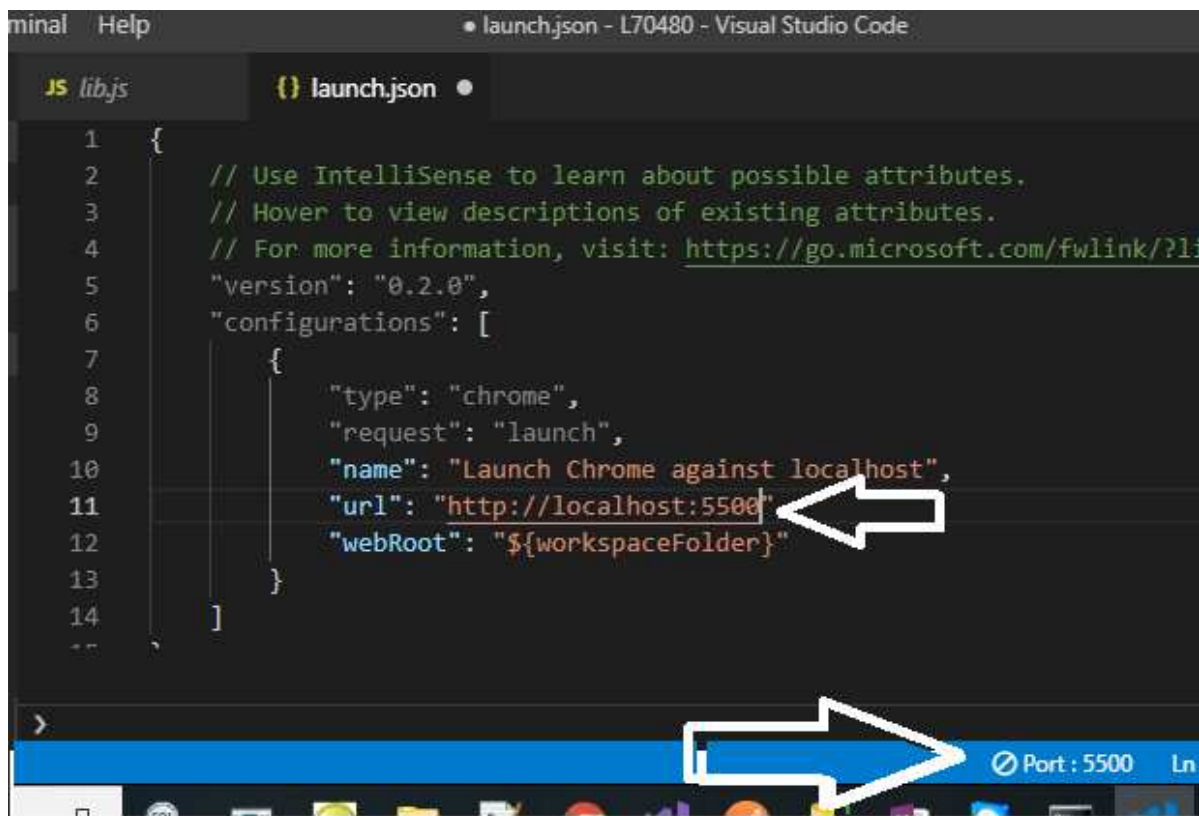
minal Help

● launch.json - L70480 - Visual Studio Code

JS lib.js

{} launch.json ●

1 {
2 // Use IntelliSense to learn about possible attributes.
3 // Hover to view descriptions of existing attributes.
4 // For more information, visit: https://go.microsoft.com/fwlink/?li
5 "version": "0.2.0",
6 "configurations": [
7 {
8 "type": "chrome",
9 "request": "launch",
10 "name": "Launch Chrome against localhost",
11 "url": "http://localhost:5500"
12 "webRoot": "${workspaceFolder}"
13 }
14 ]

>

⊘ Port : 5500 Ln